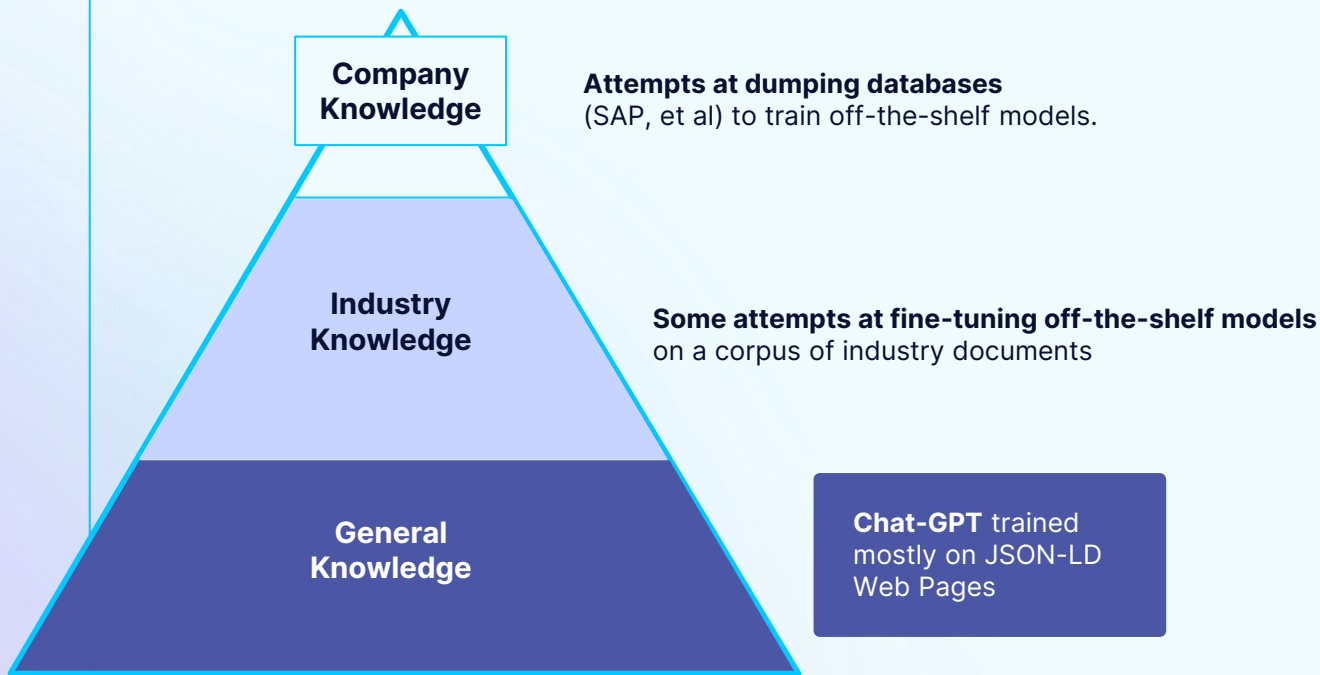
Company Knowledge

Attempts at dumping databases (SAP, et al) to train off-the-shelf models.

Industry Knowledge

Some attempts at fine-tuning off-the-shelf models on a corpus of industry documents

General Knowledge

Chat-GPT trained mostly on JSON-LD Web Pages